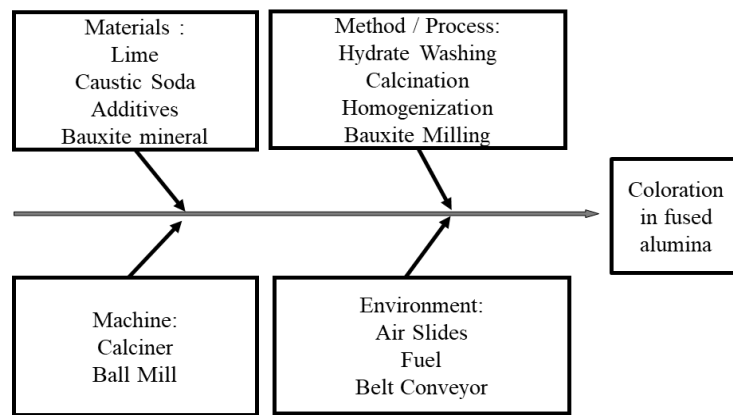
Materials :
Lime
Caustic Soda
Additives
Bauxite mineral

Method / Process:
Hydrate Washing
Calcination
Homogenization
Bauxite Milling

Coloration in fused alumina

Machine:
Calciner
Ball Mill

Environment:
Air Slides
Fuel
Belt Conveyor